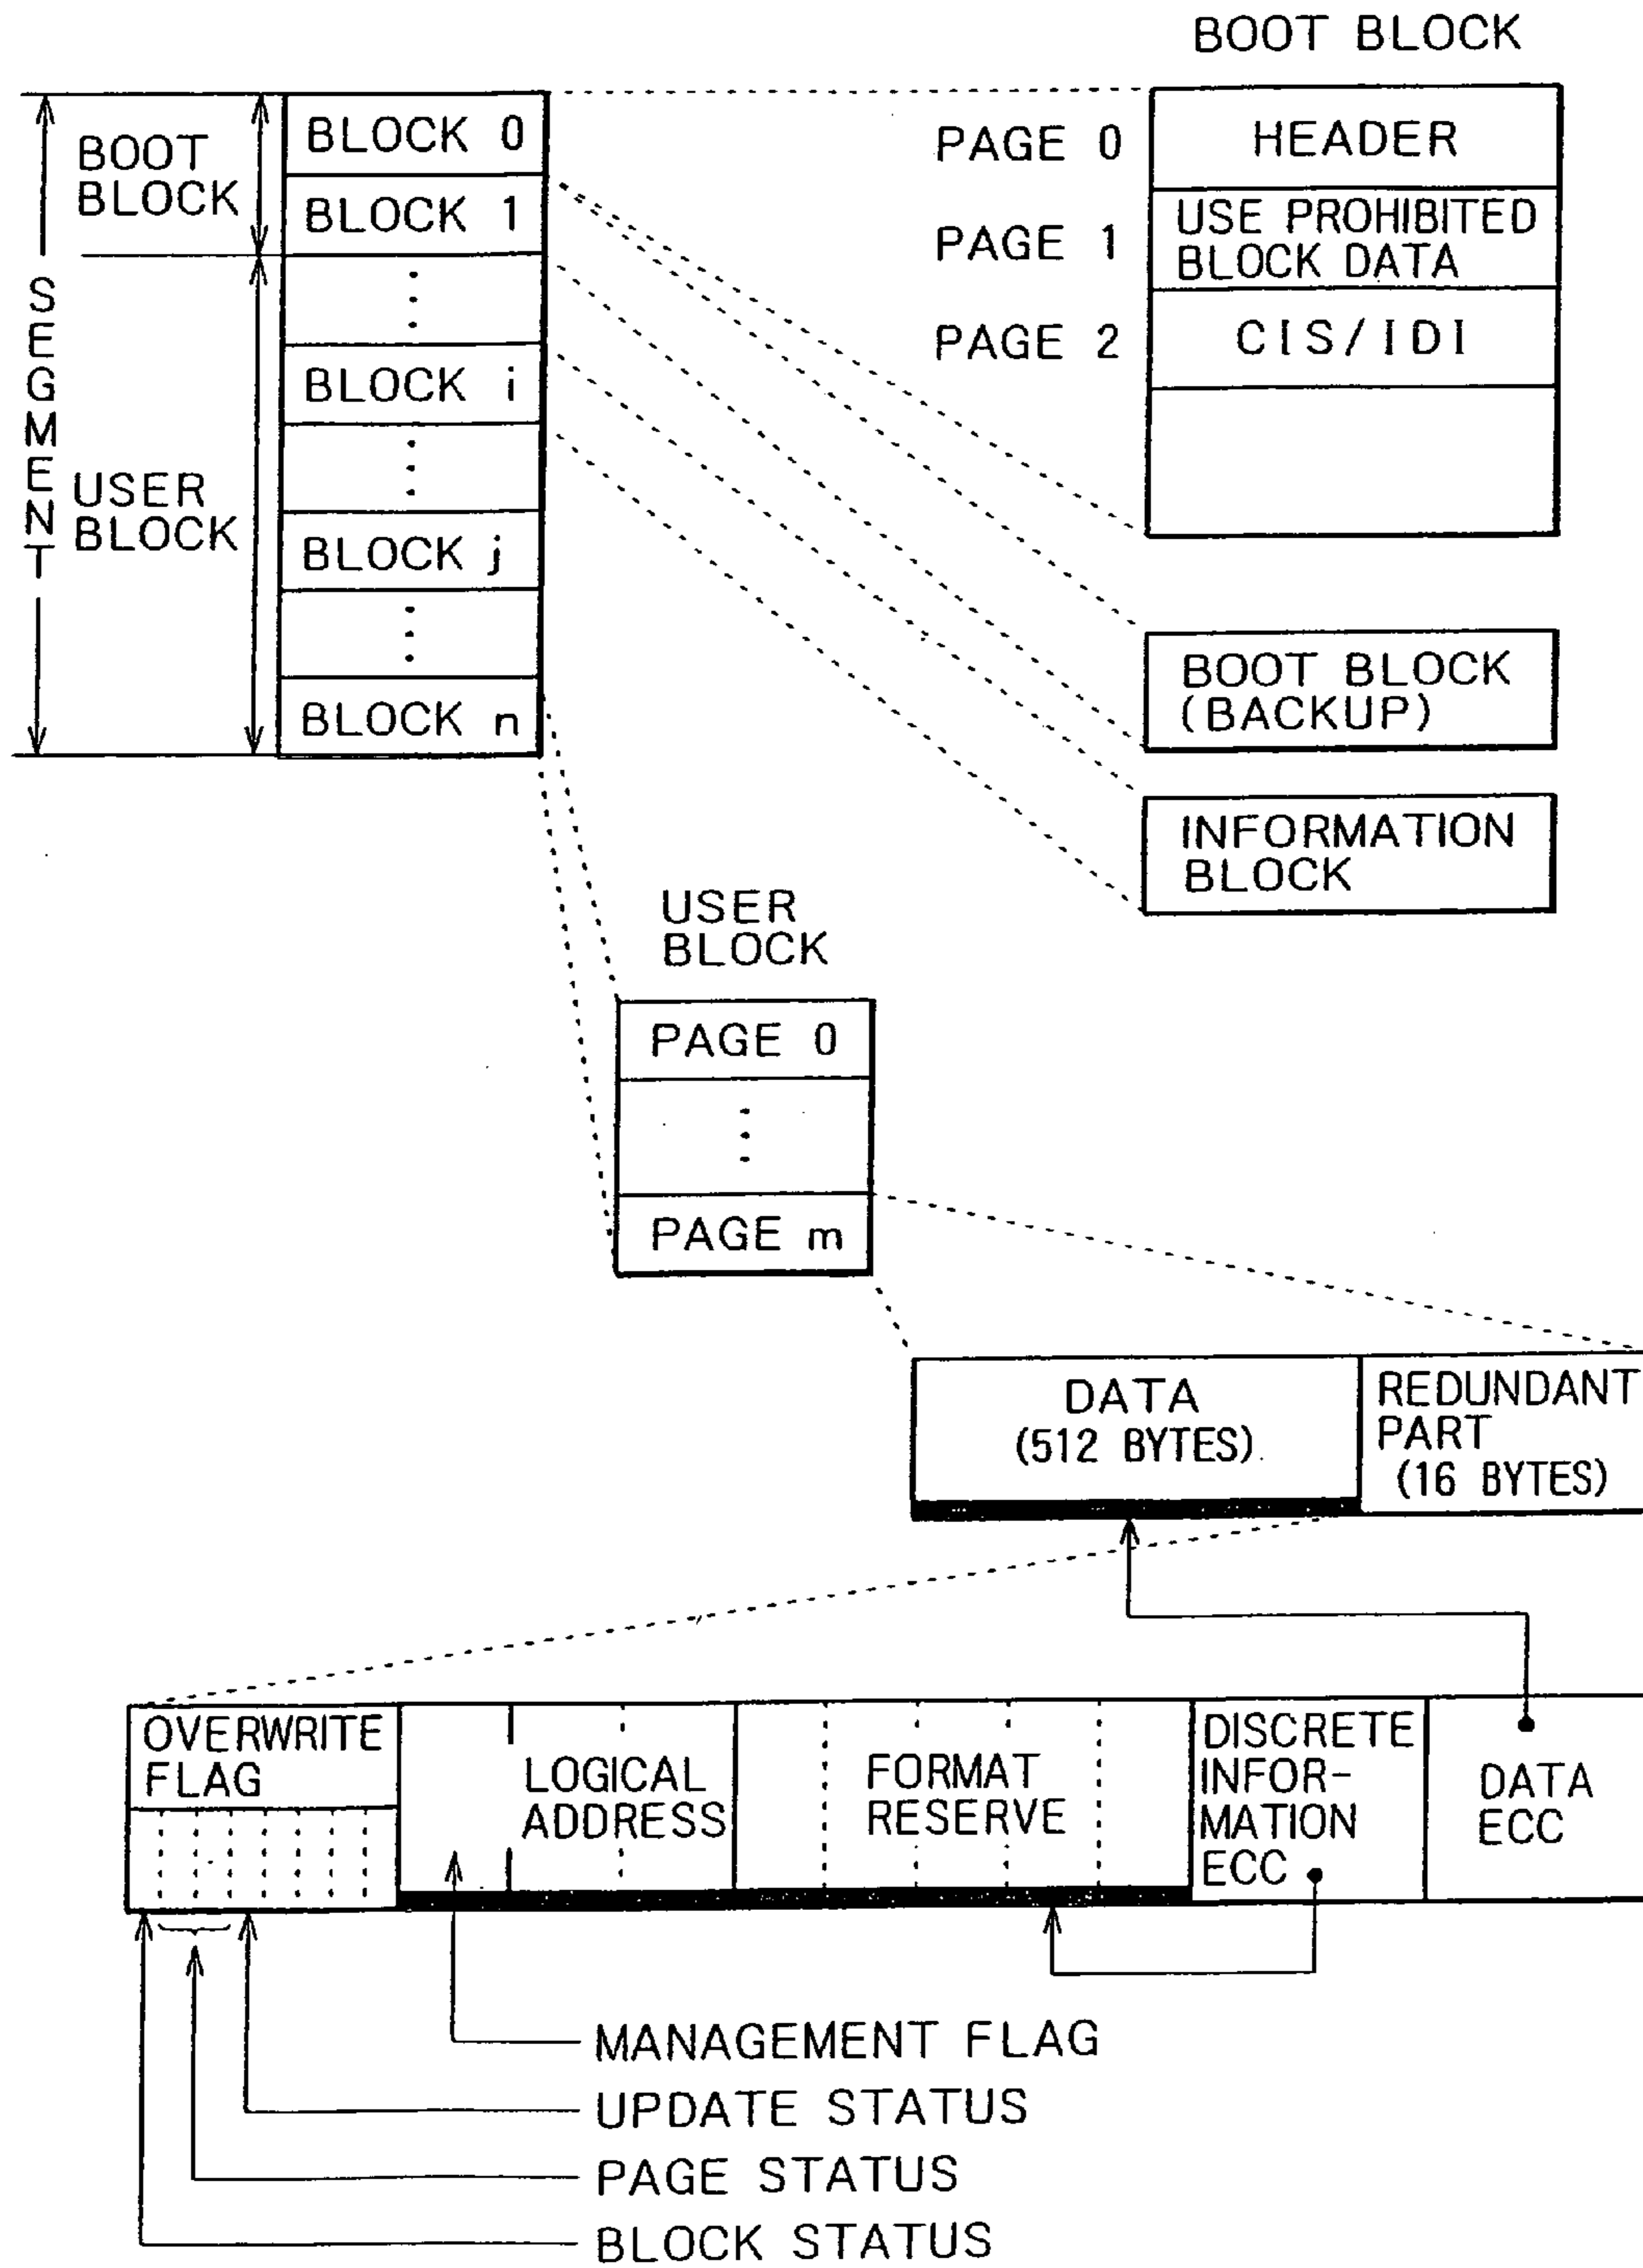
BOOT BLOCK

SEGMENT

BOOT BLOCK

USER BLOCK

BLOCK 0
BLOCK 1
⋮
BLOCK i
⋮
BLOCK j
⋮
BLOCK n

PAGE 0
PAGE 1
PAGE 2

HEADER
USE PROHIBITED BLOCK DATA
CIS/IDI

BOOT BLOCK (BACKUP)

INFORMATION BLOCK

USER BLOCK

PAGE 0
⋮
PAGE m

DATA (512 BYTES)

REDUNDANT PART (16 BYTES)

OVERWRITE FLAG

LOGICAL ADDRESS

FORMAT RESERVE

DISCRETE INFORMATION ECC

DATA ECC

MANAGEMENT FLAG

UPDATE STATUS

PAGE STATUS

BLOCK STATUS